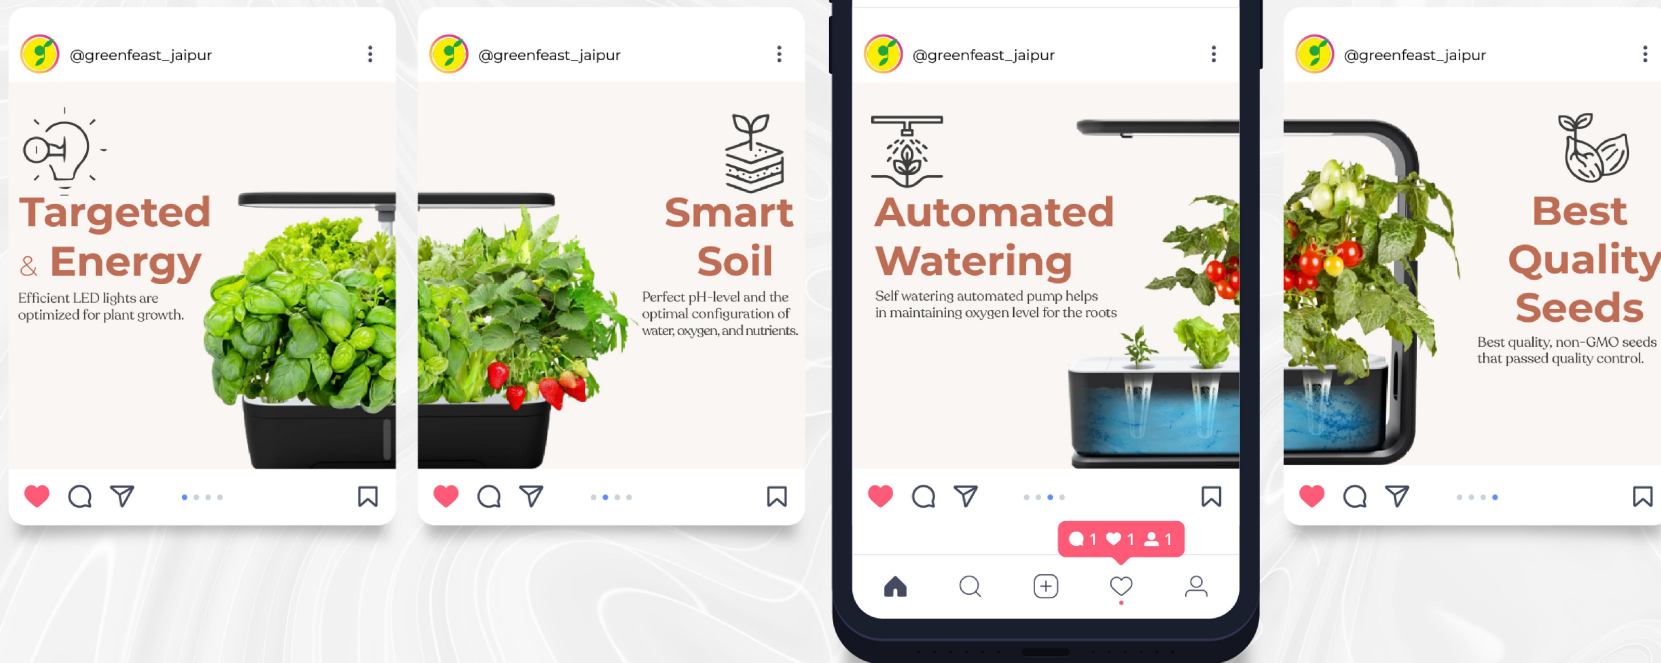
@greenfeast_jaipur

Targeted & Energy

Efficient LED lights are optimized for plant growth.

@greenfeast_jaipur

Smart Soil

Perfect pH-level and the optimal configuration of water, oxygen, and nutrients.

@greenfeast_jaipur

Automated Watering

Self watering automated pump helps in maintaining oxygen level for the roots

1 1 1

@greenfeast_jaipur

Best Quality Seeds

Best quality, non-GMO seeds that passed quality control.